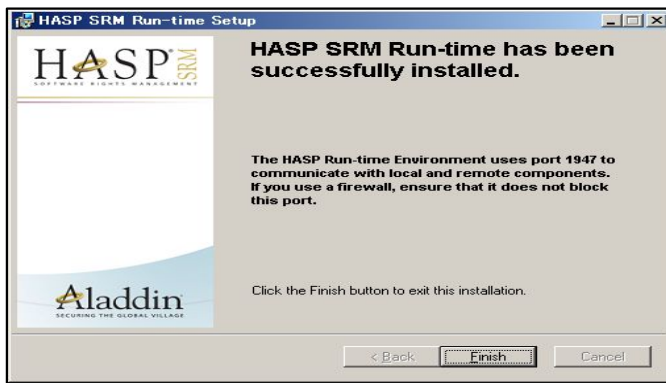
HASP SRM Run-time Setup

HASP® SRM
SOFTWARE RIGHTS MANAGEMENT

HASP SRM Run-time has been successfully installed.

The HASP Run-time Environment uses port 1947 to communicate with local and remote components. If you use a firewall, ensure that it does not block this port.

Aladdin
SECURING THE GLOBAL VILLAGE

Click the Finish button to exit this installation.

< Back
Finish
Cancel